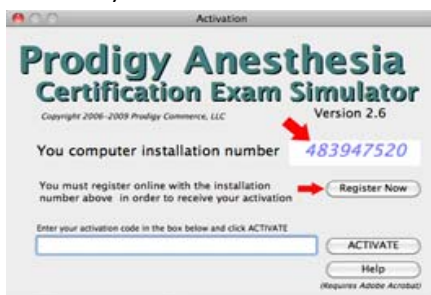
Activation

Prodigy Anesthesia
Certification Exam Simulator

Copyright 2006-2009 Prodigy Commerce, LLC

Version 2.6

You computer installation number 483947520

You must register online with the installation number above in order to receive your activation

Register Now

Enter your activation code in the box below and click ACTIVATE

ACTIVATE

Help

(Requires Adobe Acrobat)